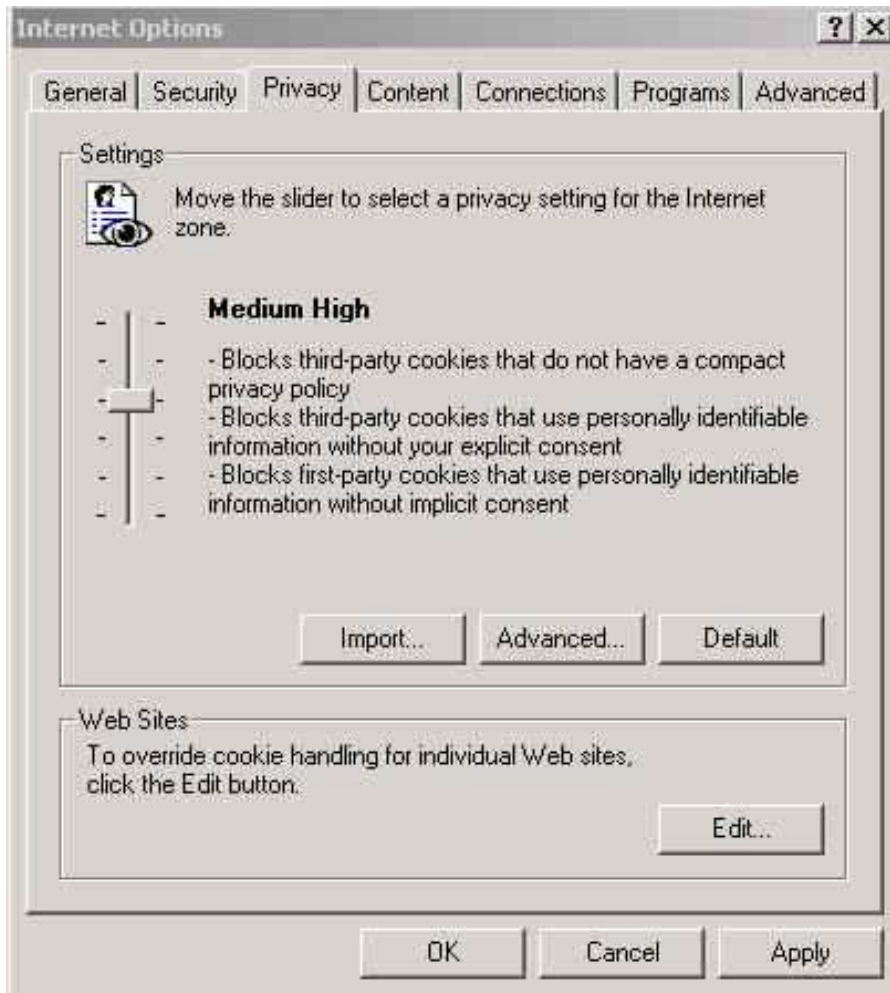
Internet Options

? X

General | Security | Privacy | Content | Connections | Programs | Advanced

Settings

Move the slider to select a privacy setting for the Internet zone.

Medium High

- Blocks third-party cookies that do not have a compact privacy policy
- Blocks third-party cookies that use personally identifiable information without your explicit consent
- Blocks first-party cookies that use personally identifiable information without implicit consent

Import... | Advanced... | Default

Web Sites

To override cookie handling for individual Web sites, click the Edit button.

Edit...

OK | Cancel | Apply